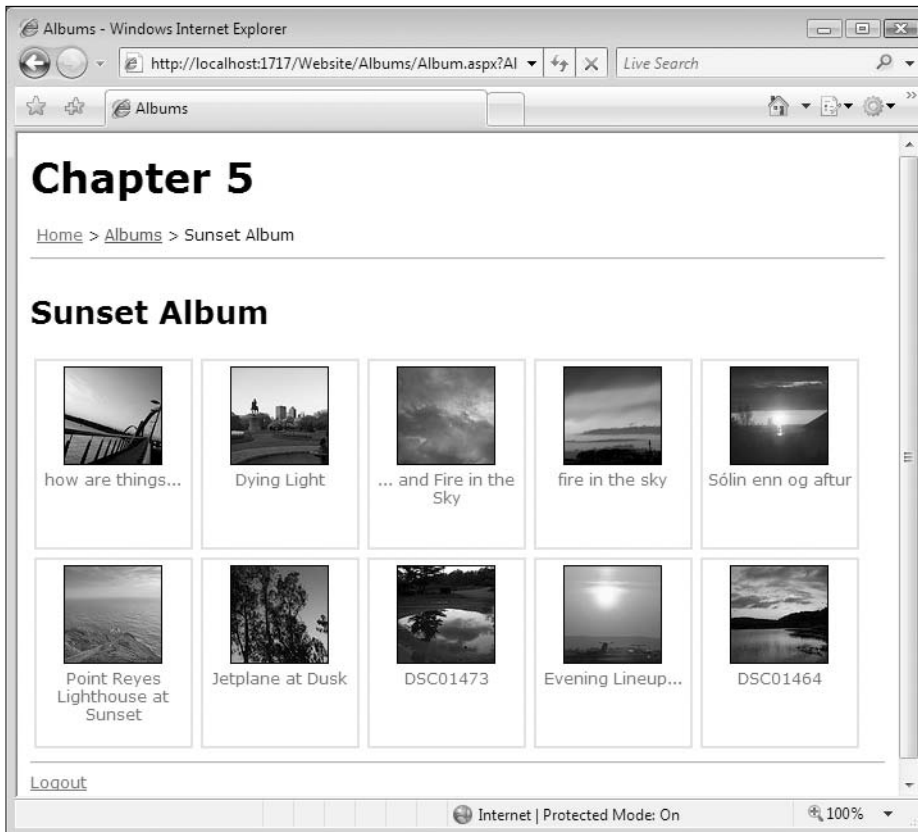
Albums - Windows Internet Explorer

http://localhost:1717/Website/Albums/Album.aspx?Al

Live Search

Albums

Chapter 5

Home > Albums > Sunset Album

Sunset Album

how are things...

Dying Light

... and Fire in the Sky

fire in the sky

Sólin enn og aftur

Point Reyes Lighthouse at Sunset

Jetplane at Dusk

DSC01473

Evening Lineup...

DSC01464

Logout

Internet | Protected Mode: On

100%